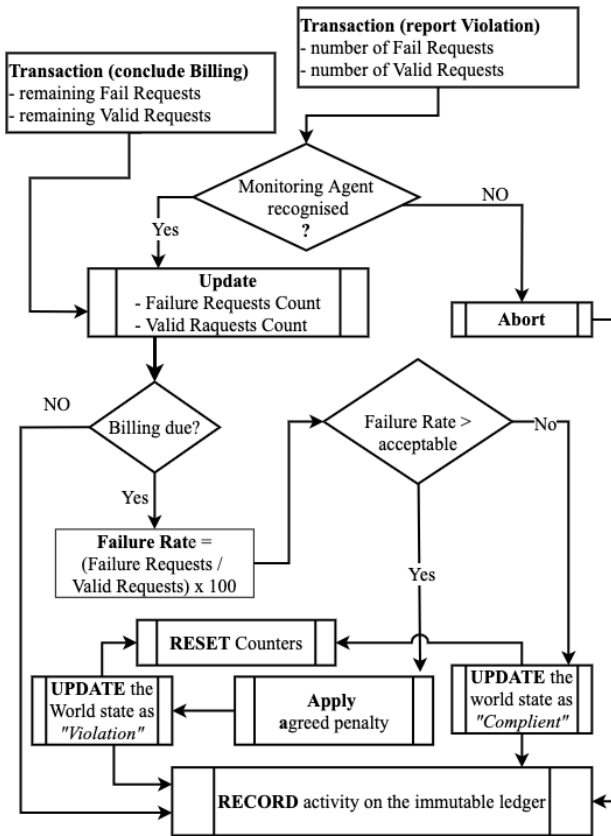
Transaction (report Violation)
- number of Fail Requests
- number of Valid Requests

Transaction (conclude Billing)
- remaining Fail Requests
- remaining Valid Requests

Monitoring Agent recognised ?

NO

Yes

Update
- Failure Requests Count
- Valid Raquests Count

Abort

NO

Billing due?

Failure Rate > acceptable

No

Yes

Failure Rate =
(Failure Requests / Valid Requests) x 100

Yes

RESET Counters

UPDATE the World state as "Violation"

Apply agreed penalty

UPDATE the world state as "Complient"

RECORD activity on the immutable ledger